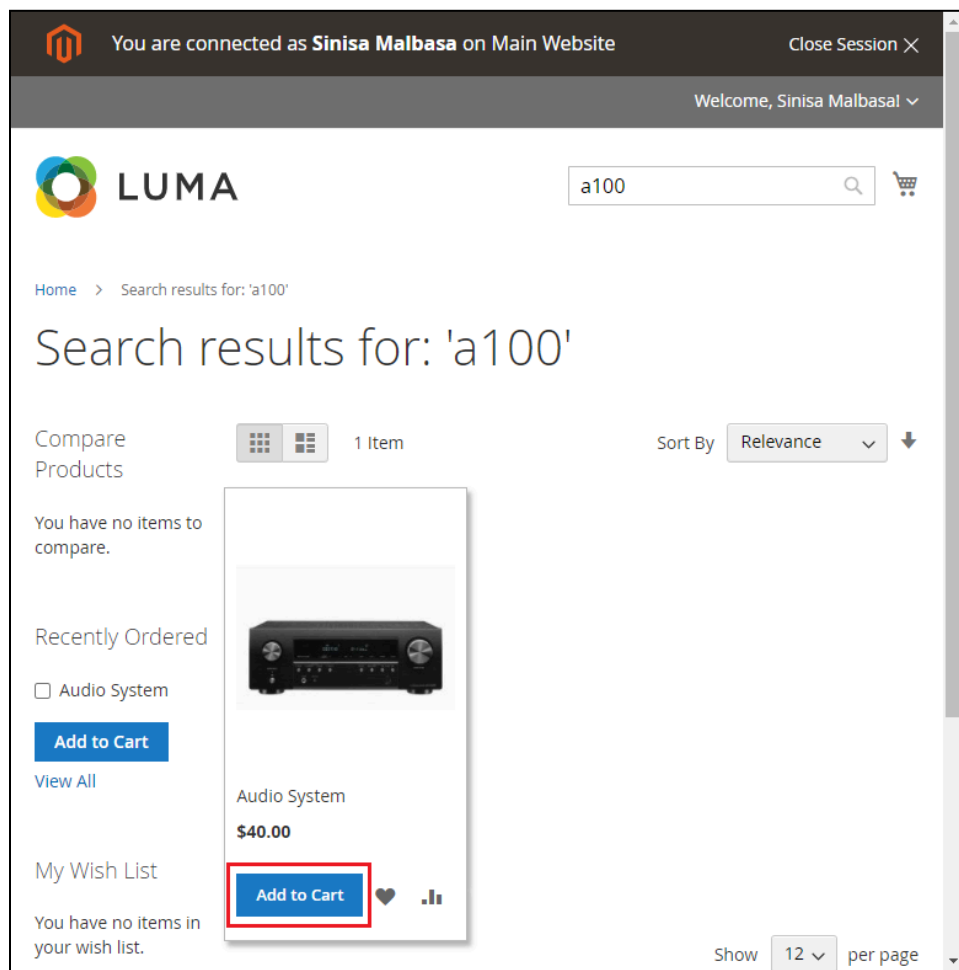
You are connected as **Sinisa Malbasa** on Main Website

Close Session ×

Welcome, Sinisa Malbasa!

LUMA

a100

Home > Search results for: 'a100'

Search results for: 'a100'

Compare Products

You have no items to compare.

Recently Ordered

Audio System

Add to Cart

View All

My Wish List

You have no items in your wish list.

1 Item

Sort By Relevance

Audio System

$40.00

Add to Cart

Show 12 per page